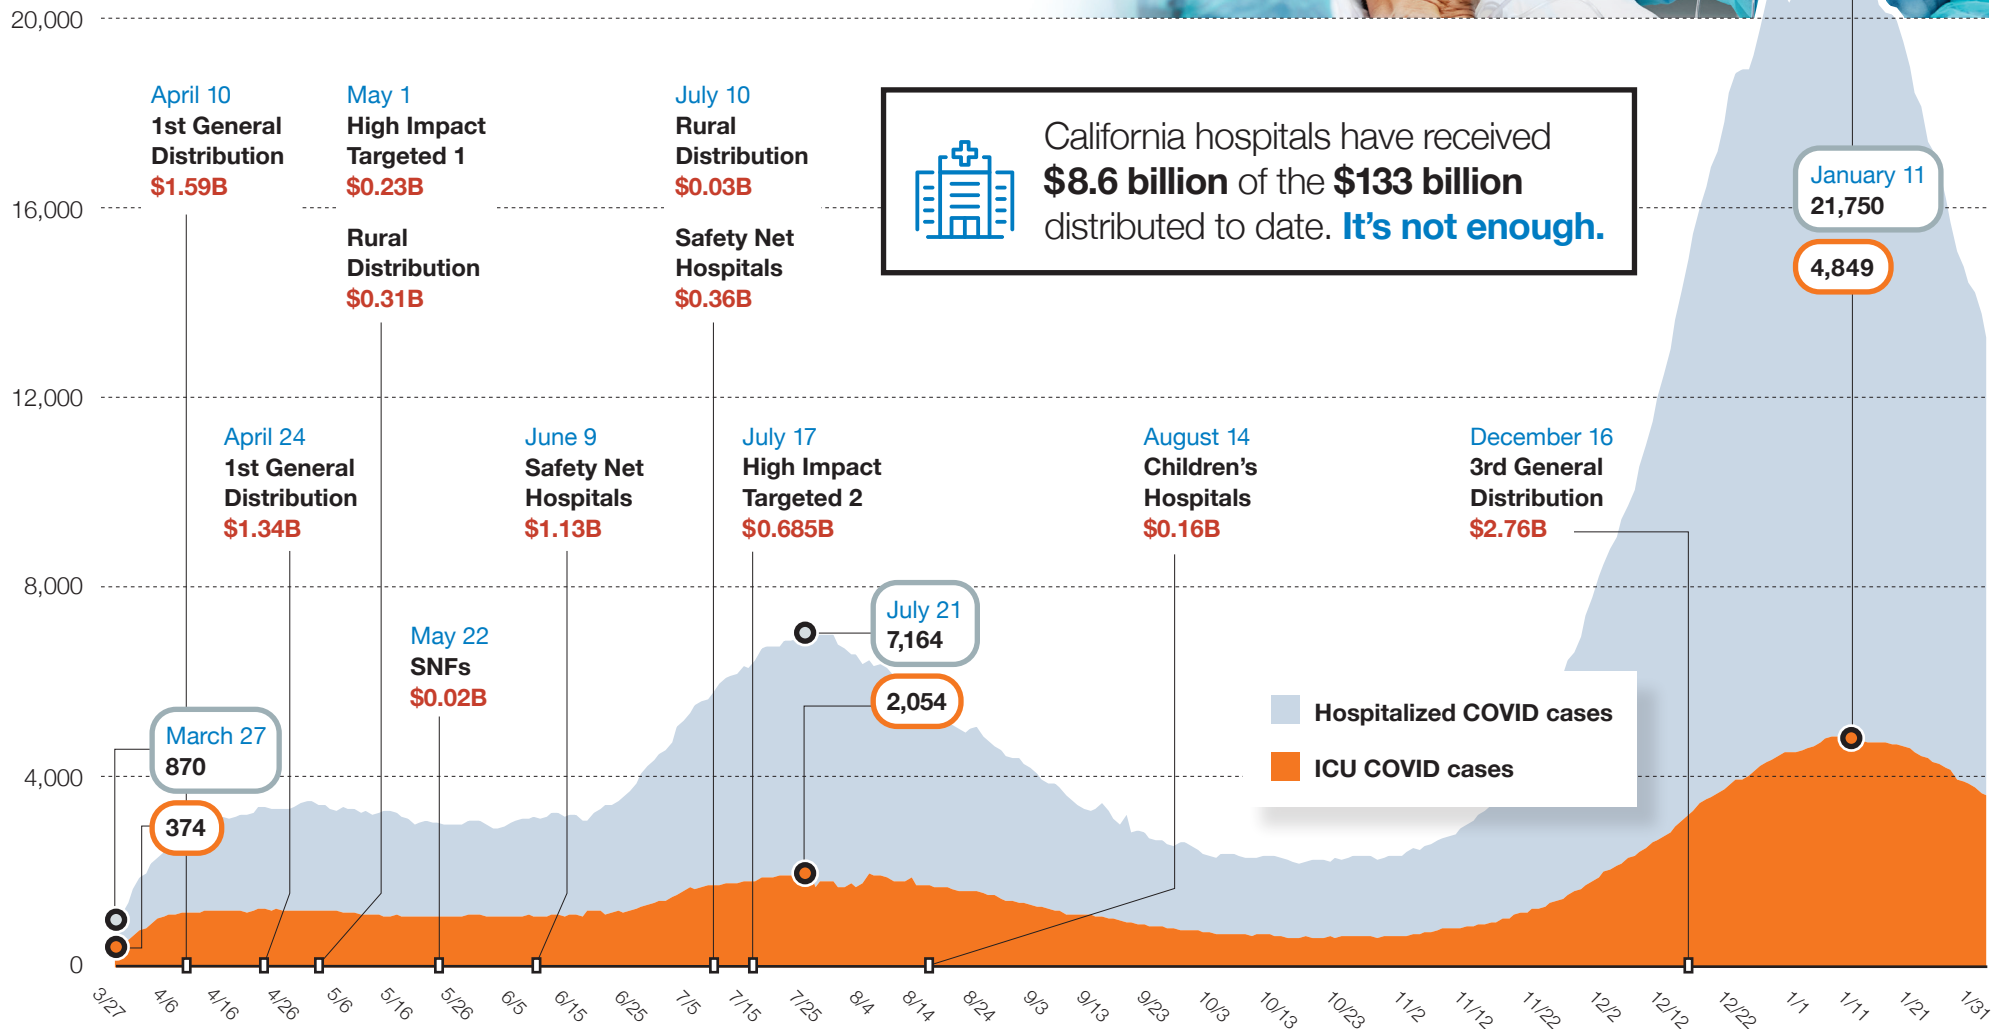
20,000

16,000

12,000

8,000

4,000

0

April 10
1st General Distribution
$1.59B

May 1
High Impact Targeted 1
$0.23B

Rural Distribution
$0.31B

July 10
Rural Distribution
$0.03B

Safety Net Hospitals
$0.36B

California hospitals have received **$8.6 billion** of the **$133 billion** distributed to date. **It's not enough.**

January 11
21,750

4,849

April 24
1st General Distribution
$1.34B

June 9
Safety Net Hospitals
$1.13B

July 17
High Impact Targeted 2
$0.685B

August 14
Children's Hospitals
$0.16B

December 16
3rd General Distribution
$2.76B

May 22
SNFs
$0.02B

July 21
7,164

2,054

March 27
870

374

Hospitalized COVID cases

ICU COVID cases

3/27 4/6 4/16 4/26 5/6 5/16 5/26 6/5 6/15 6/25 7/5 7/15 7/25 8/4 8/14 8/24 9/3 9/13 9/23 10/3 10/13 10/23 11/2 11/12 11/22 12/2 12/12 12/22 1/1 1/11 1/21 1/31